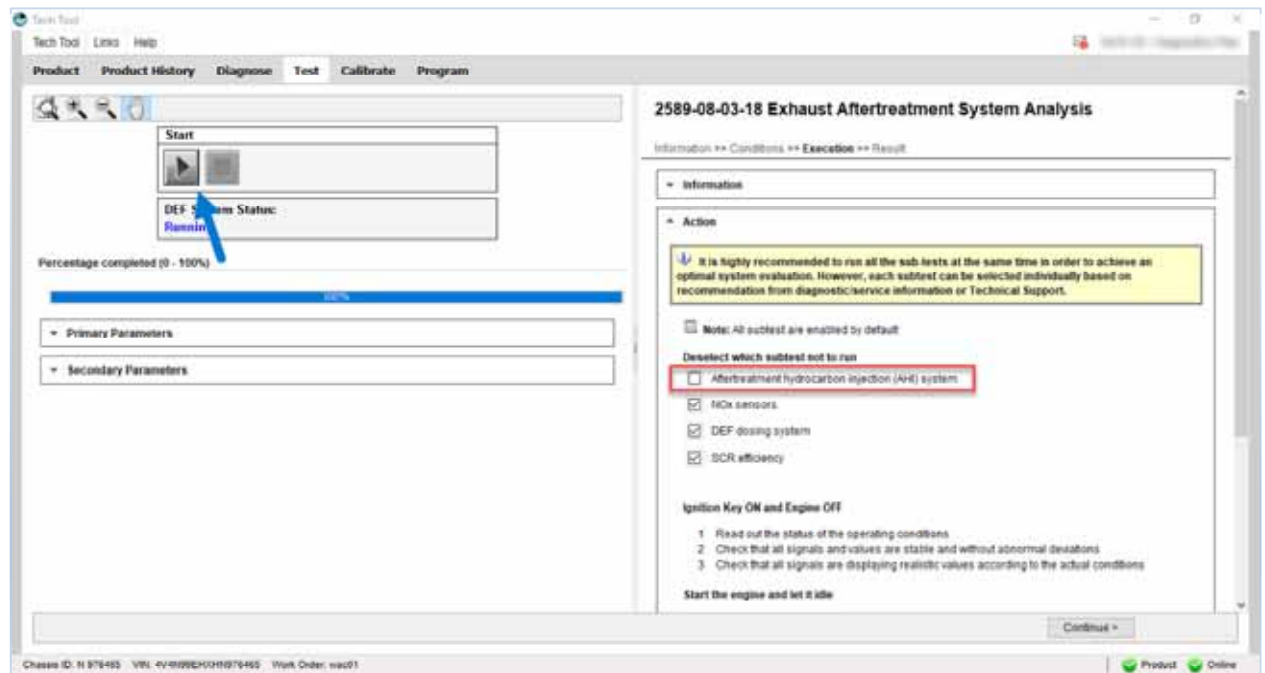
Tech Tool

Tech Tool Links Help

Product Product History Diagnose Test Calibrate Program

Start

DEF S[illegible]em Status:
Runnin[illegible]

Percentage completed (0 - 100%)

100%

Primary Parameters

Secondary Parameters

2589-08-03-18 Exhaust Aftertreatment System Analysis

Information >> Conditions >> Execution >> Result

Information

Action

It is highly recommended to run all the sub-tests at the same time in order to achieve an optimal system evaluation. However, each subtest can be selected individually based on recommendation from diagnostic/service information or Technical Support.

Note: All subtest are enabled by default

Deselect which subtest not to run

Aftertreatment hydrocarbon injection (AHI) system

NOx sensors

DEF dosing system

SCR efficiency

Ignition Key ON and Engine OFF

1 Read out the status of the operating conditions
2 Check that all signals and values are stable and without abnormal deviations
3 Check that all signals are displaying realistic values according to the actual conditions

Start the engine and let it idle

Continue >

Chassis ID: N 978465 VIN: 4V4NC9EHXHN978465 Work Order: wac01

Product Online